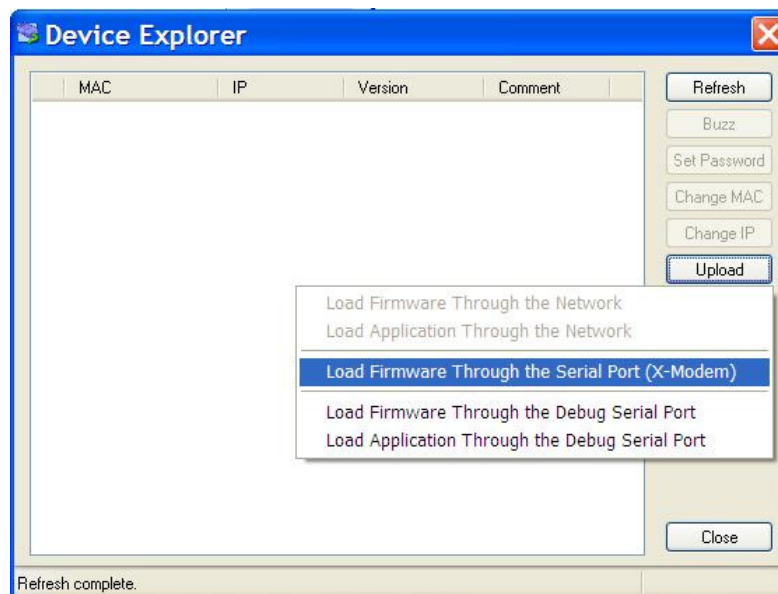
Device Explorer

| MAC | IP | Version | Comment |
|---|---|---|---|

Refresh
Buzz
Set Password
Change MAC
Change IP
Upload

Load Firmware Through the Network
Load Application Through the Network
Load Firmware Through the Serial Port (X-Modem)
Load Firmware Through the Debug Serial Port
Load Application Through the Debug Serial Port

Close

Refresh complete.